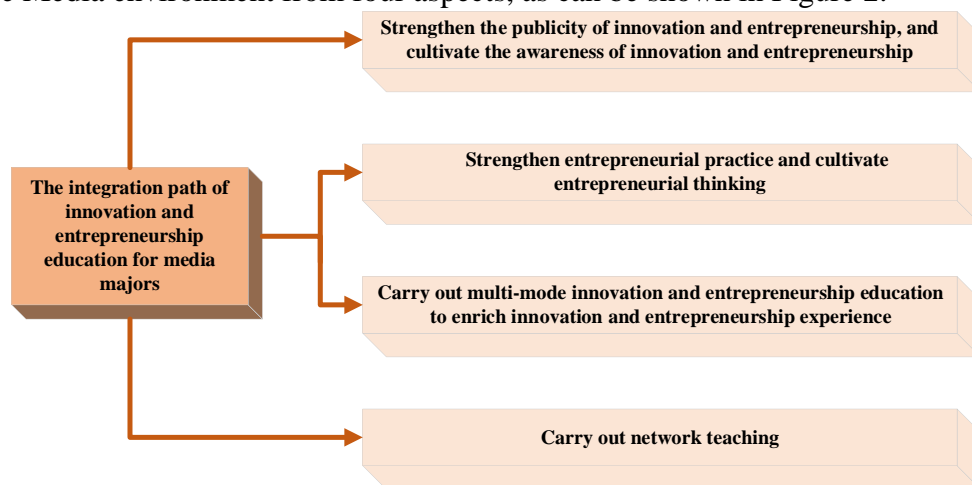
Media environment from four aspects, as can be shown in Figure 2.

The integration path of innovation and entrepreneurship education for media majors

Strengthen the publicity of innovation and entrepreneurship, and cultivate the awareness of innovation and entrepreneurship

Strengthen entrepreneurial practice and cultivate entrepreneurial thinking

Carry out multi-mode innovation and entrepreneurship education to enrich innovation and entrepreneurship experience

Carry out network teaching